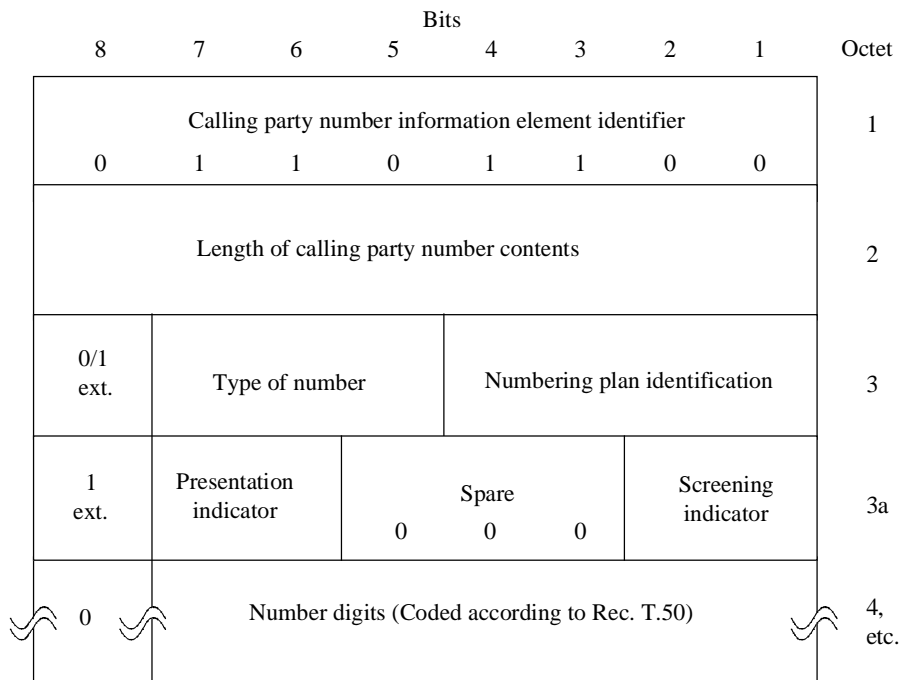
Bits

| 8 | 7 | 6 | 5 | 4 | 3 | 2 | 1 | Octet |
|---|---|---|---|---|---|---|---|---|
| Calling party number information element identifier | | | | | | | | 1 |
| 0 | 1 | 1 | 0 | 1 | 1 | 0 | 0 | |
| Length of calling party number contents | | | | | | | | 2 |
| 0/1 ext. | Type of number | | | Numbering plan identification | | | | 3 |
| 1 ext. | Presentation indicator | | Spare 0 | 0 | 0 | Screening indicator | | 3a |
| 0 | Number digits (Coded according to Rec. T.50) | | | | | | | 4, etc. |